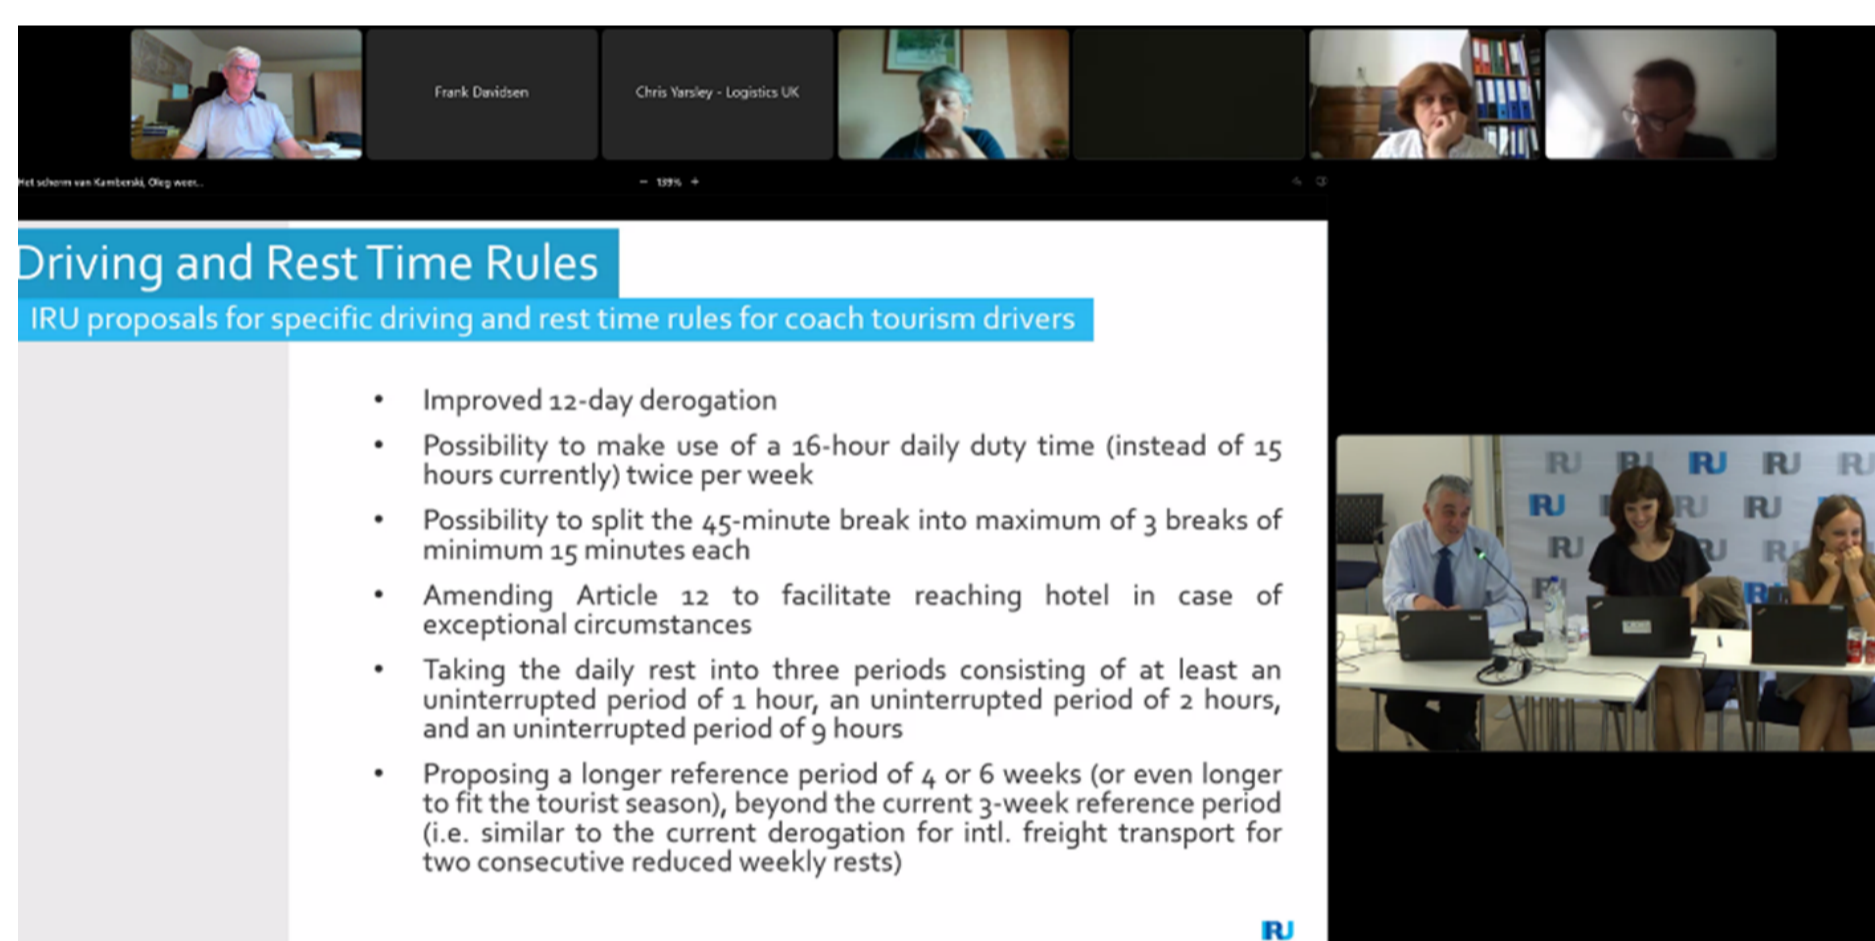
Frank Davidsen

Chris Yarsley - Logistics UK

Het scherm van Kamberski, Oleg weer...

− 139% +

Driving and Rest Time Rules

IRU proposals for specific driving and rest time rules for coach tourism drivers

• Improved 12-day derogation

• Possibility to make use of a 16-hour daily duty time (instead of 15 hours currently) twice per week

• Possibility to split the 45-minute break into maximum of 3 breaks of minimum 15 minutes each

• Amending Article 12 to facilitate reaching hotel in case of exceptional circumstances

• Taking the daily rest into three periods consisting of at least an uninterrupted period of 1 hour, an uninterrupted period of 2 hours, and an uninterrupted period of 9 hours

• Proposing a longer reference period of 4 or 6 weeks (or even longer to fit the tourist season), beyond the current 3-week reference period (i.e. similar to the current derogation for intl. freight transport for two consecutive reduced weekly rests)

IRU

IRU IRU IRU IRU IRU IRU IRU IRU IRU